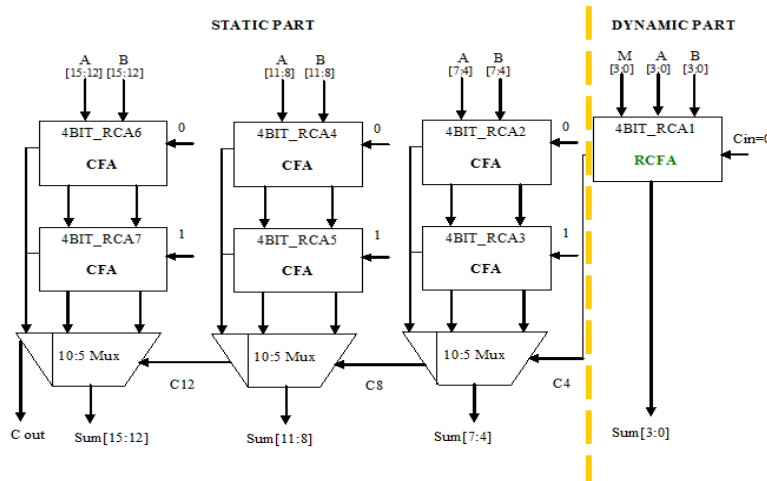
STATIC PART

DYNAMIC PART

A [15:12] B [15:12]

4BIT_RCA6 CFA

0

4BIT_RCA7 CFA

1

10:5 Mux

C12

C out

Sum[15:12]

A [11:8] B [11:8]

4BIT_RCA4 CFA

0

4BIT_RCA5 CFA

1

10:5 Mux

C8

Sum[11:8]

A [7:4] B [7:4]

4BIT_RCA2 CFA

0

4BIT_RCA3 CFA

1

10:5 Mux

C4

Sum[7:4]

M [3:0] A [3:0] B [3:0]

4BIT_RCA1 RCFA

Cin=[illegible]

Sum[3:0]